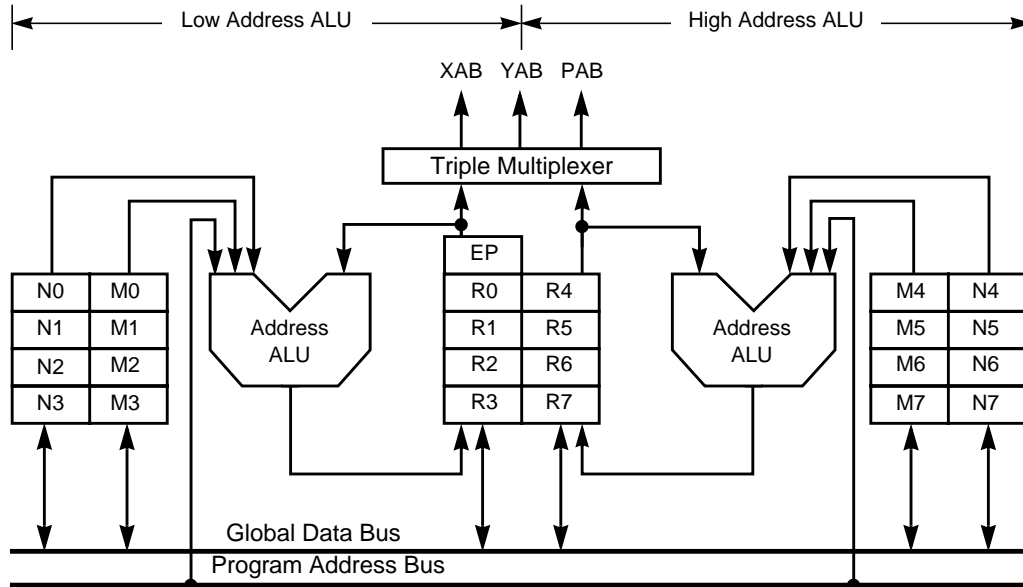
Low Address ALU

High Address ALU

XAB YAB PAB

Triple Multiplexer

EP

| N0 | M0 |
|---|---|
| N1 | M1 |
| N2 | M2 |
| N3 | M3 |

Address ALU

| R0 | R4 |
|---|---|
| R1 | R5 |
| R2 | R6 |
| R3 | R7 |

Address ALU

| M4 | N4 |
|---|---|
| M5 | N5 |
| M6 | N6 |
| M7 | N7 |

Global Data Bus

Program Address Bus